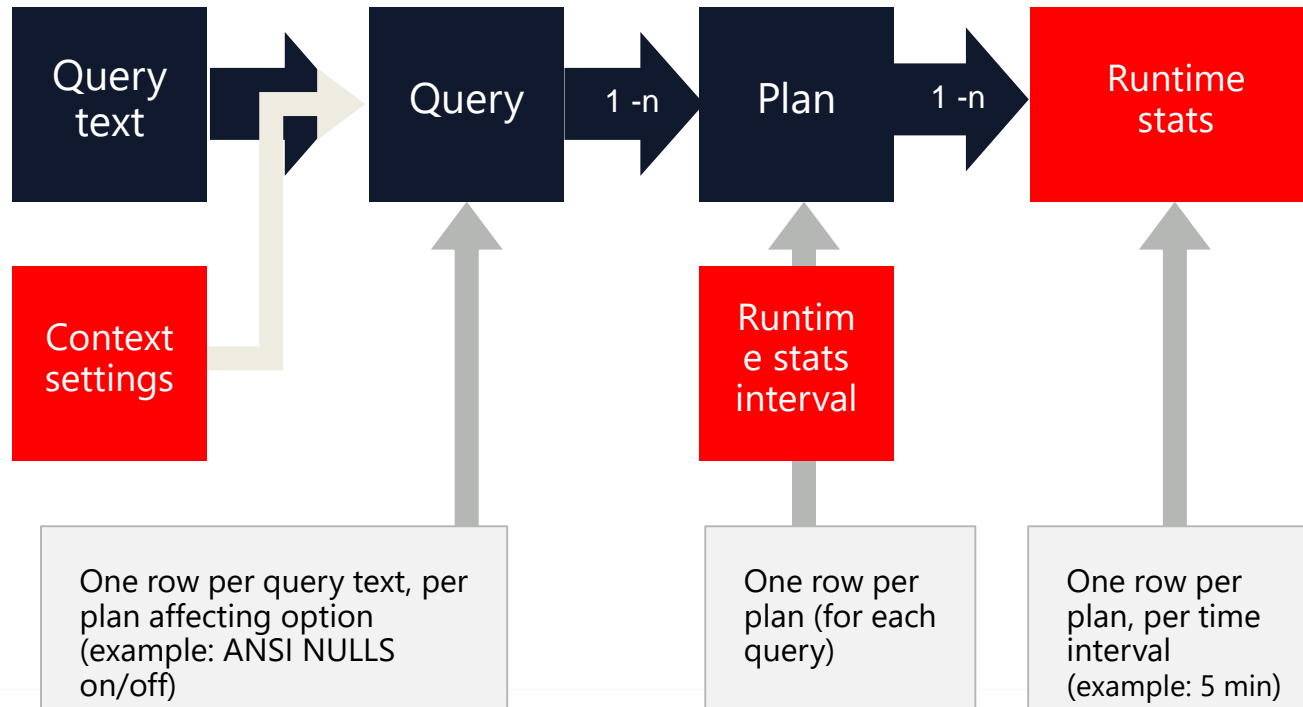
Query text

Query

1 -n

Plan

1 -n

Runtime stats

Context settings

Runtim e stats interval

One row per query text, per plan affecting option (example: ANSI NULLS on/off)

One row per plan (for each query)

One row per plan, per time interval (example: 5 min)